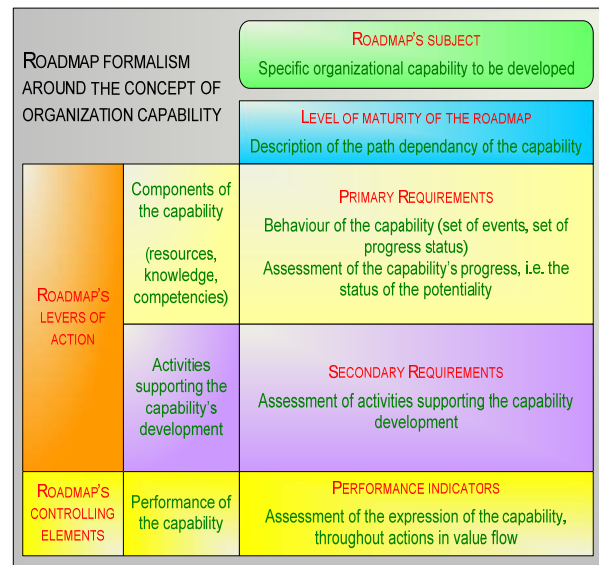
ROADMAP FORMALISM AROUND THE CONCEPT OF ORGANIZATION CAPABILITY

ROADMAP'S SUBJECT
Specific organizational capability to be developed

LEVEL OF MATURITY OF THE ROADMAP
Description of the path dependancy of the capability

ROADMAP'S LEVERS OF ACTION

Components of the capability

(resources, knowledge, competencies)

PRIMARY REQUIREMENTS
Behaviour of the capability (set of events, set of progress status)
Assessment of the capability's progress, i.e. the status of the potentiality

Activities supporting the capability's development

SECONDARY REQUIREMENTS
Assessment of activities supporting the capability development

ROADMAP'S CONTROLLING ELEMENTS

Performance of the capability

PERFORMANCE INDICATORS
Assessment of the expression of the capability, throughout actions in value flow